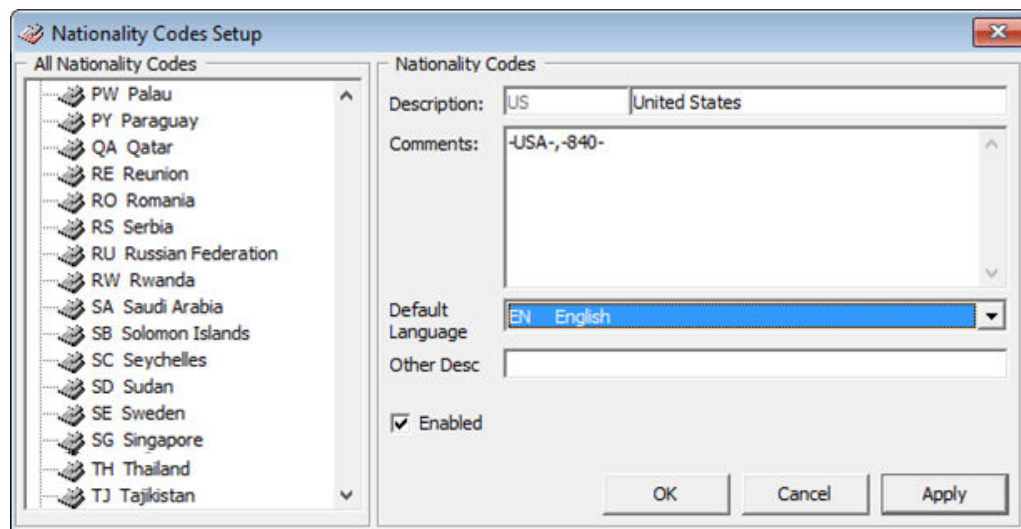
Nationality Codes Setup

All Nationality Codes

PW Palau
PY Paraguay
QA Qatar
RE Reunion
RO Romania
RS Serbia
RU Russian Federation
RW Rwanda
SA Saudi Arabia
SB Solomon Islands
SC Seychelles
SD Sudan
SE Sweden
SG Singapore
TH Thailand
TJ Tajikistan

Nationality Codes

Description: US United States

Comments: -USA-,-840-

Default Language EN English

Other Desc

Enabled

OK Cancel Apply